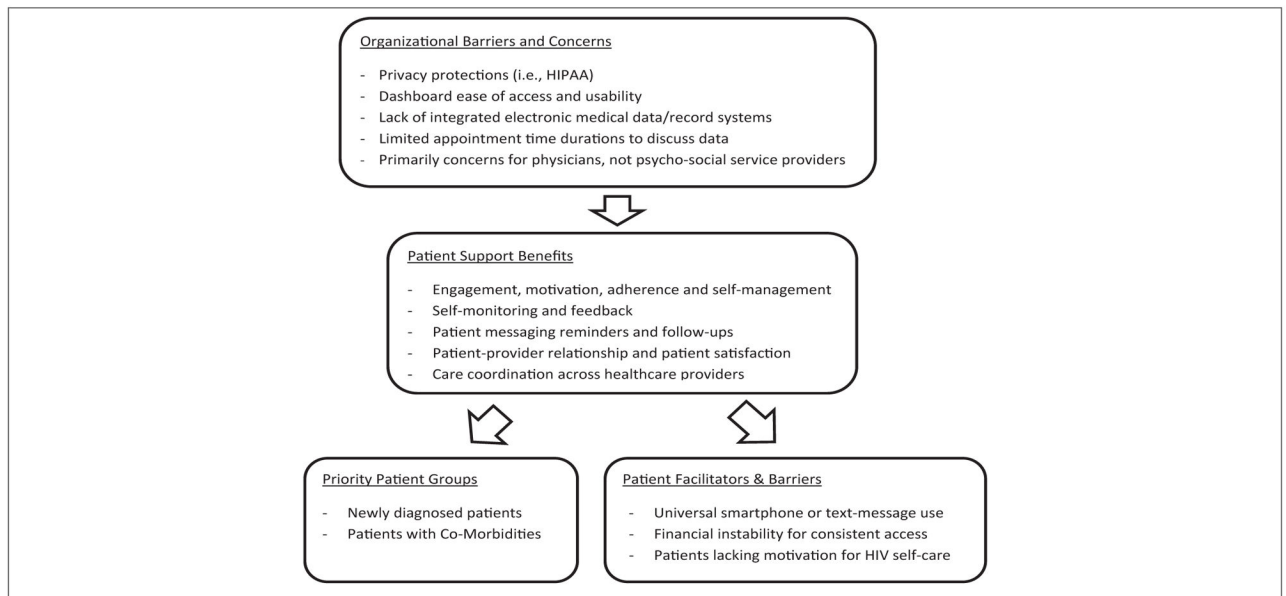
Organizational Barriers and Concerns

- Privacy protections (i.e., HIPAA)
- Dashboard ease of access and usability
- Lack of integrated electronic medical data/record systems
- Limited appointment time durations to discuss data
- Primarily concerns for physicians, not psycho-social service providers

Patient Support Benefits

- Engagement, motivation, adherence and self-management
- Self-monitoring and feedback
- Patient messaging reminders and follow-ups
- Patient-provider relationship and patient satisfaction
- Care coordination across healthcare providers

Priority Patient Groups

- Newly diagnosed patients
- Patients with Co-Morbidities

Patient Facilitators & Barriers

- Universal smartphone or text-message use
- Financial instability for consistent access
- Patients lacking motivation for HIV self-care